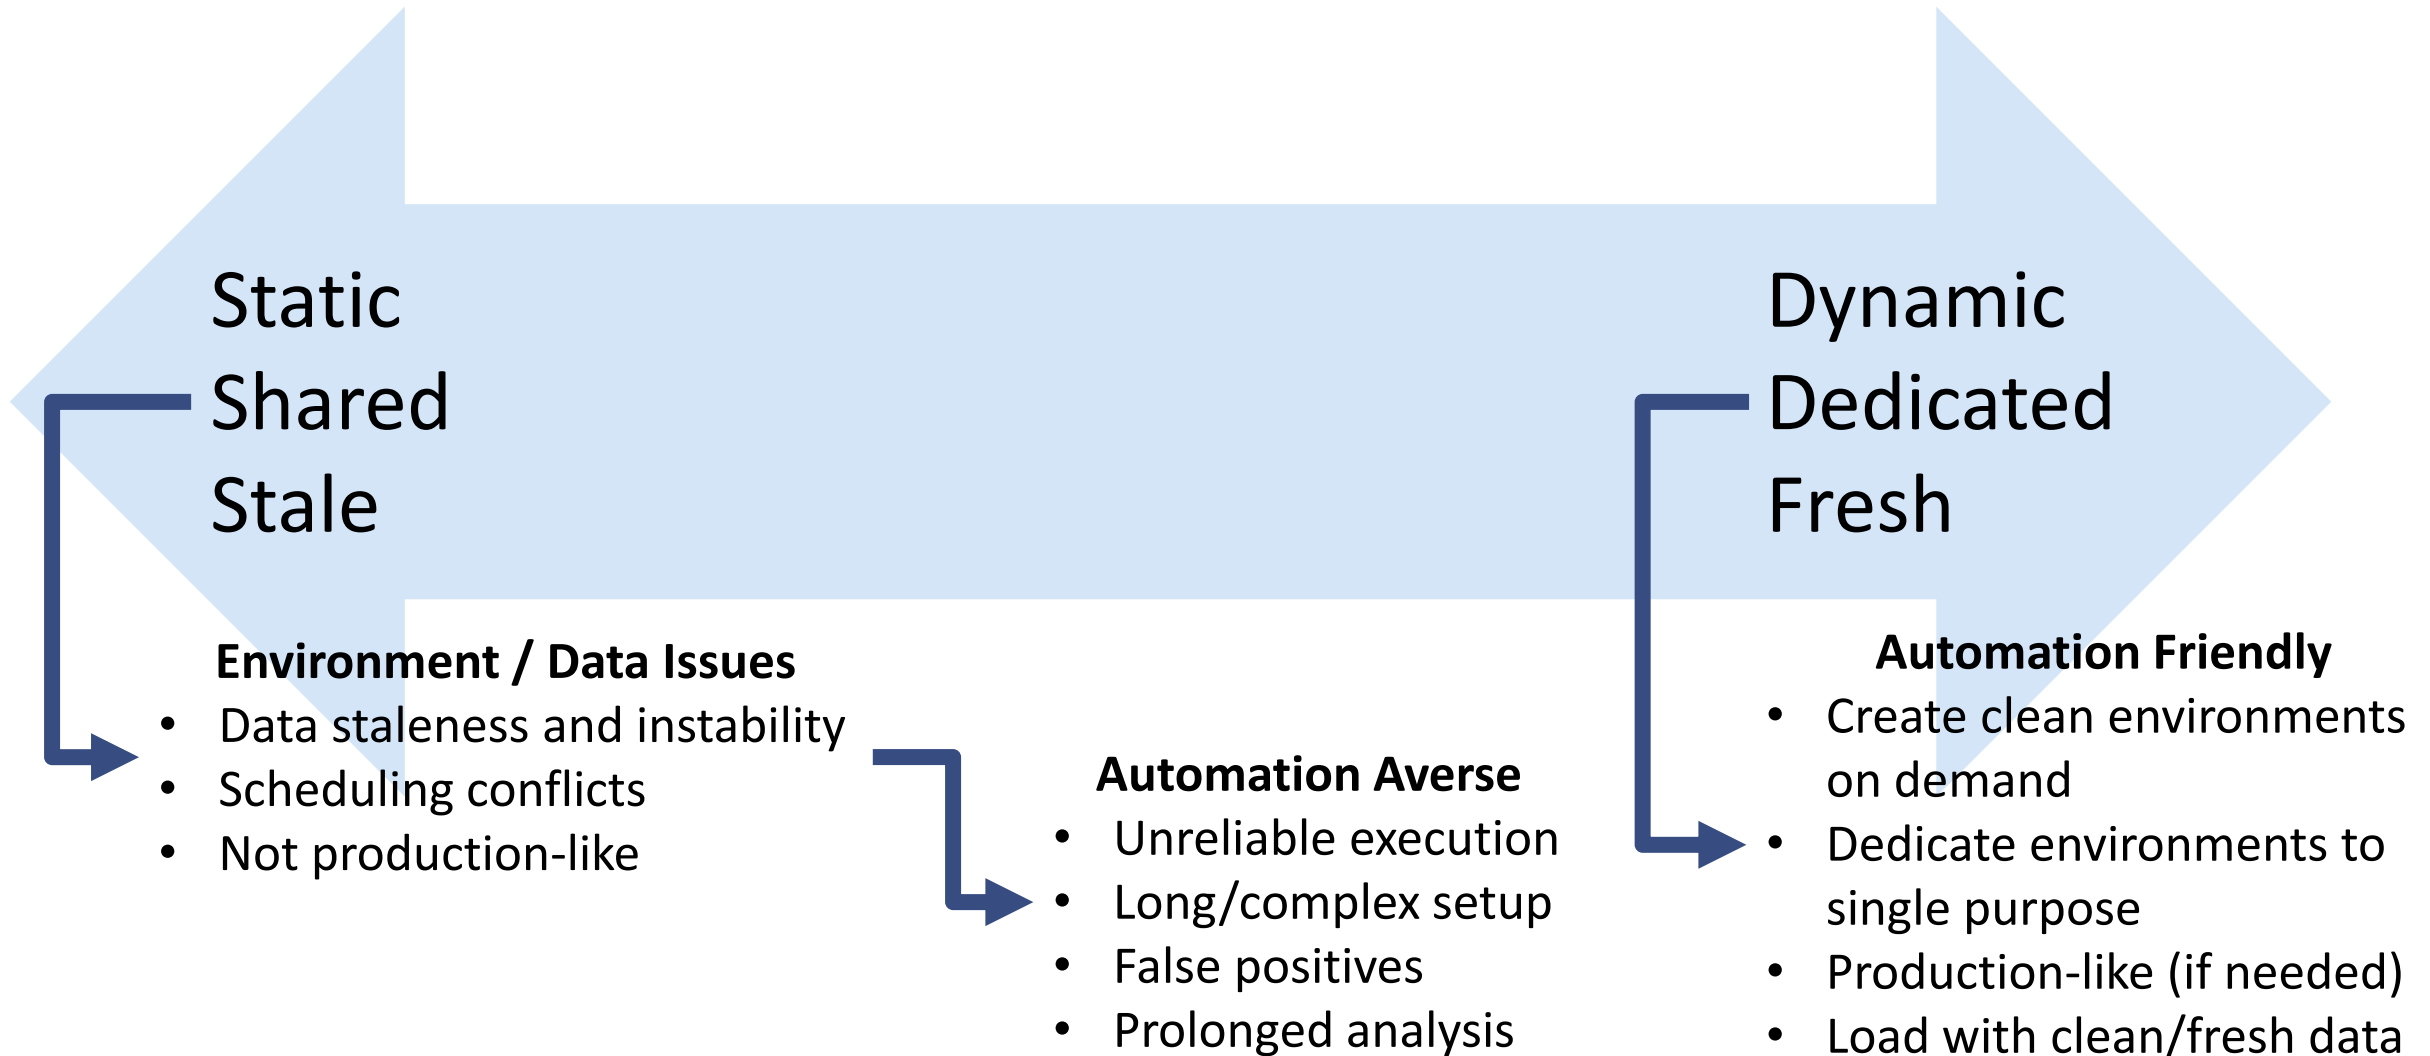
Static
Shared
Stale

Dynamic
Dedicated
Fresh

**Environment / Data Issues**
- Data staleness and instability
- Scheduling conflicts
- Not production-like

**Automation Averse**
- Unreliable execution
- Long/complex setup
- False positives
- Prolonged analysis

**Automation Friendly**
- Create clean environments on demand
- Dedicate environments to single purpose
- Production-like (if needed)
- Load with clean/fresh data